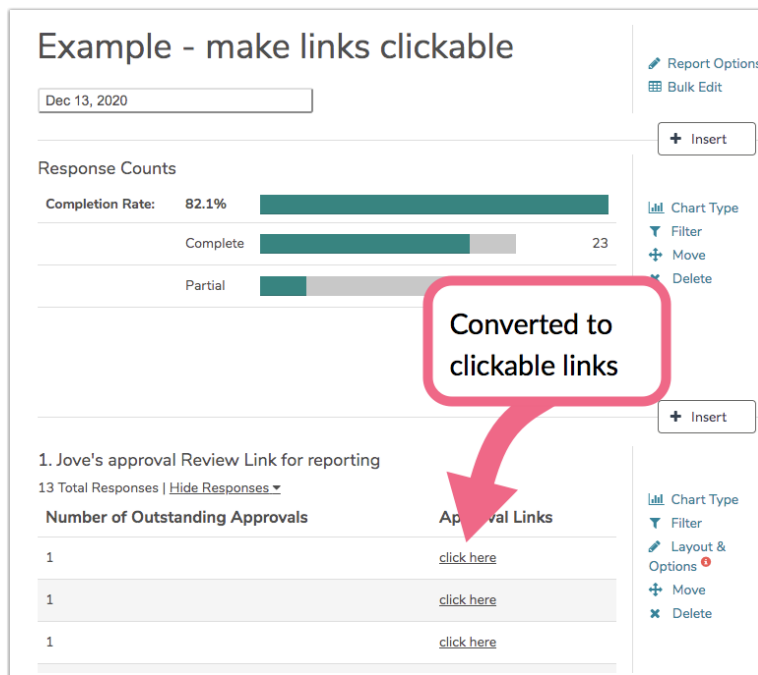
Example - make links clickable

Dec 13, 2020

Report Options
Bulk Edit

+ Insert

Response Counts

Completion Rate: 82.1%

Complete 23

Partial

Chart Type
Filter
Move
Delete

Converted to clickable links

+ Insert

1. Jove's approval Review Link for reporting

13 Total Responses | Hide Responses ▾

| Number of Outstanding Approvals | Ap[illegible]al Links |
|---|---|
| 1 | click here |
| 1 | click here |
| 1 | click here |

Chart Type
Filter
Layout & Options
Move
Delete